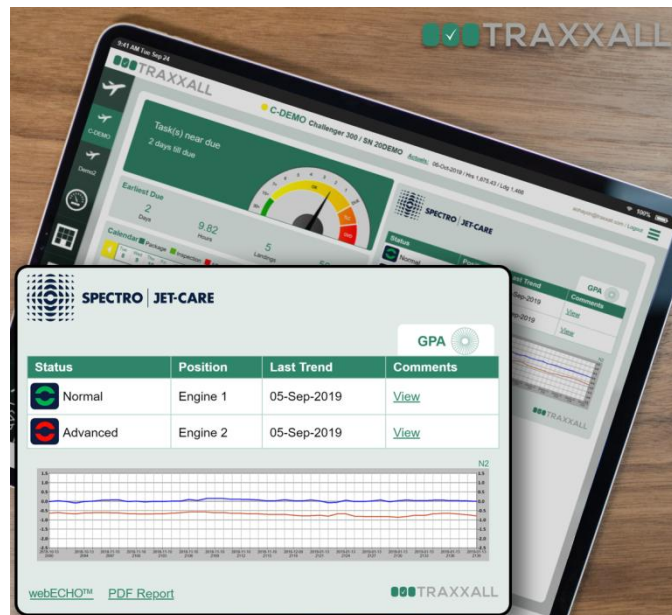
TRAXXALL

9:41 AM Tue Sep 24

TRAXXALL

C-DEMO

Demo2

C-DEMO Challenger 300 / SN 20DEMO

Task(s) near due
2 days till due

Earliest Due
2
Days
9.82
Hours
5
Landings

Calendar

SPECTRO | JET-CARE

Status
Normal

SPECTRO | JET-CARE

GPA

| Status | Position | Last Trend | Comments |
|---|---|---|---|
| Normal | Engine 1 | 05-Sep-2019 | View |
| Advanced | Engine 2 | 05-Sep-2019 | View |

N2

webECHO™ PDF Report

TRAXXALL

TRAXXALL